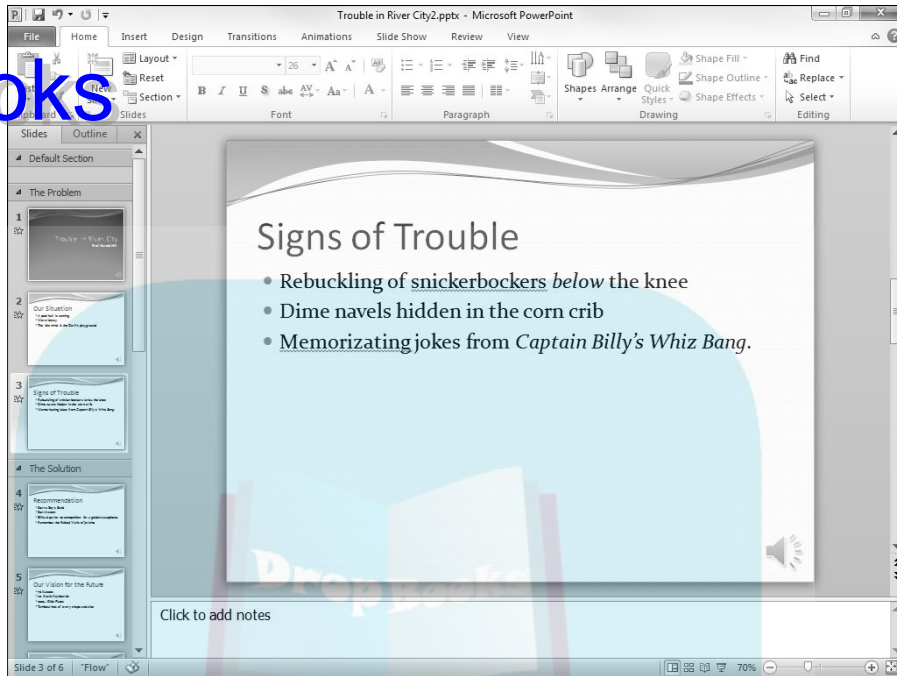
Trouble in River City2.pptx - Microsoft PowerPoint

File Home Insert Design Transitions Animations Slide Show Review View

oks

New Slide Layout Reset Section Slides

26 B I U S abc AV Aa A Font

Paragraph

Shapes Arrange Quick Styles Shape Fill Shape Outline Shape Effects Drawing

Find Replace Select Editing

Slides Outline

Default Section

The Problem

1 Trouble in River City

2 Our Situation

3 Signs of Trouble

The Solution

4 Recommendation

5 Our Vision for the Future

Signs of Trouble

• Rebuckling of snickerbockers *below* the knee
• Dime navels hidden in the corn crib
• Memorizating jokes from *Captain Billy's Whiz Bang*.

Click to add notes

Slide 3 of 6 "Flow" 70%